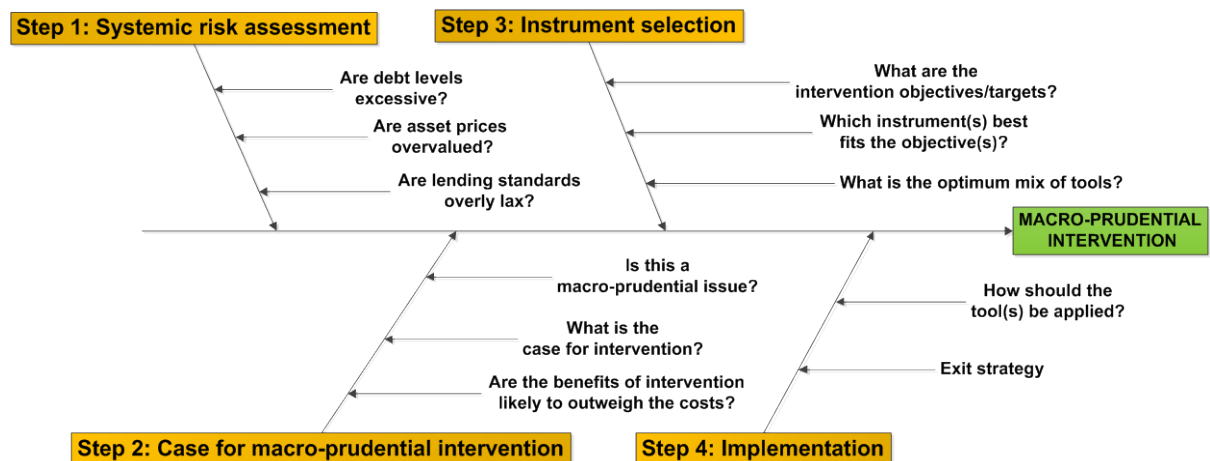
Step 1: Systemic risk assessment

Are debt levels excessive?

Are asset prices overvalued?

Are lending standards overly lax?

Step 3: Instrument selection

What are the intervention objectives/targets?

Which instrument(s) best fits the objective(s)?

What is the optimum mix of tools?

MACRO-PRUDENTIAL INTERVENTION

Is this a macro-prudential issue?

What is the case for intervention?

Are the benefits of intervention likely to outweigh the costs?

Step 2: Case for macro-prudential intervention

How should the tool(s) be applied?

Exit strategy

Step 4: Implementation